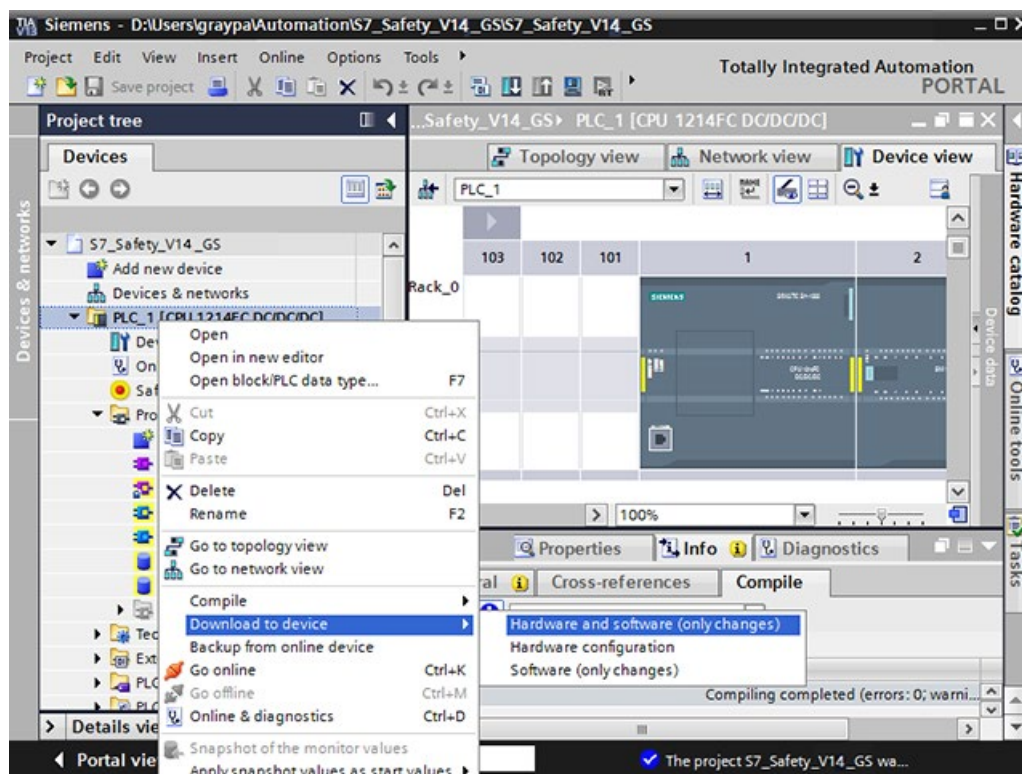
Siemens - D:\Users\graypa\Automation\S7_Safety_V14_GS\S7_Safety_V14_GS

Project Edit View Insert Online Options Tools

Save project

Totally Integrated Automation PORTAL

Project tree

Devices

Devices & networks

S7_Safety_V14_GS
Add new device
Devices & networks
PLC_1 [CPU 1214FC DC/DC/DC]
De
On
Saf
Pro
Tec
Ext
PLC
PLC

Details vie

Portal vie

...Safety_V14_GS › PLC_1 [CPU 1214FC DC/DC/DC]

Topology view
Network view
Device view

PLC_1

103 102 101 1 2

Rack_0

SIEMENS

100%

Properties
Info
Diagnostics

ral
Cross-references
Compile

Compiling completed (errors: 0; warni...

The project S7_Safety_V14_GS wa...

Hardware catalog
Online tools
Tasks
Device data

Open
Open in new editor
Open block/PLC data type... F7
Cut Ctrl+X
Copy Ctrl+C
Paste Ctrl+V
Delete Del
Rename F2
Go to topology view
Go to network view
Compile
Download to device
Backup from online device
Go online Ctrl+K
Go offline Ctrl+M
Online & diagnostics Ctrl+D
Snapshot of the monitor values
Apply snapshot values as start values

Hardware and software (only changes)
Hardware configuration
Software (only changes)